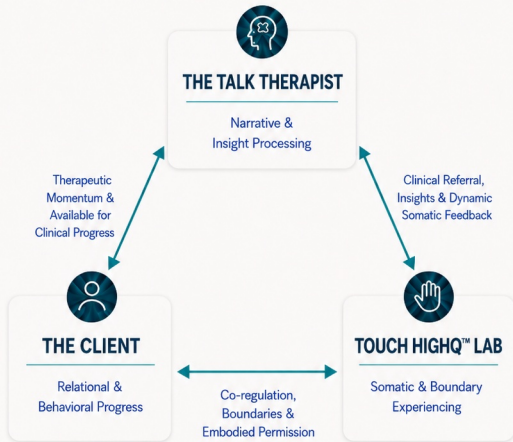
THE TALK THERAPIST

Narrative & Insight Processing

Therapeutic Momentum & Available for Clinical Progress

Clinical Referral, Insights & Dynamic Somatic Feedback

THE CLIENT

Relational & Behavioral Progress

TOUCH HIGHQ™ LAB

Somatic & Boundary Experiencing

Co-regulation, Boundaries & Embodied Permission